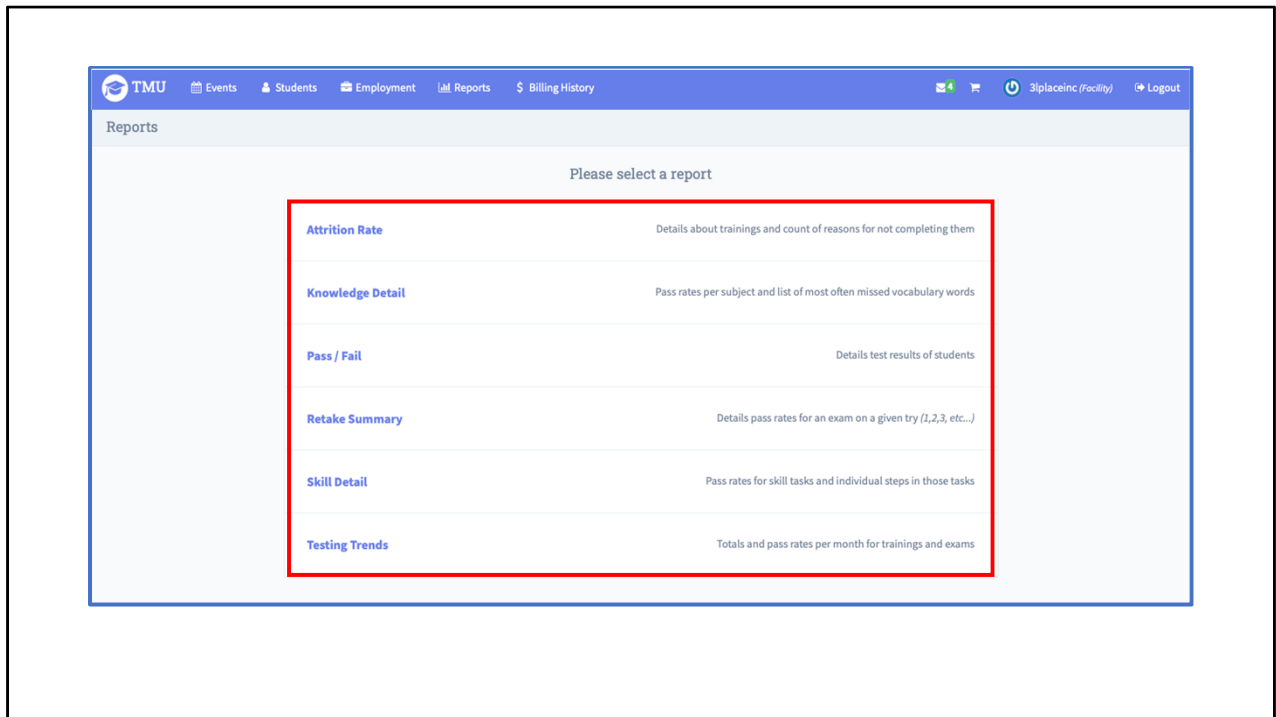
TMU Events Students Employment Reports Billing History 4 3lplaceinc (Facility) Logout

Reports

Please select a report

| | |
|---|---|
| Attrition Rate | Details about trainings and count of reasons for not completing them |
| Knowledge Detail | Pass rates per subject and list of most often missed vocabulary words |
| Pass / Fail | Details test results of students |
| Retake Summary | Details pass rates for an exam on a given try (1,2,3, etc...) |
| Skill Detail | Pass rates for skill tasks and individual steps in those tasks |
| Testing Trends | Totals and pass rates per month for trainings and exams |